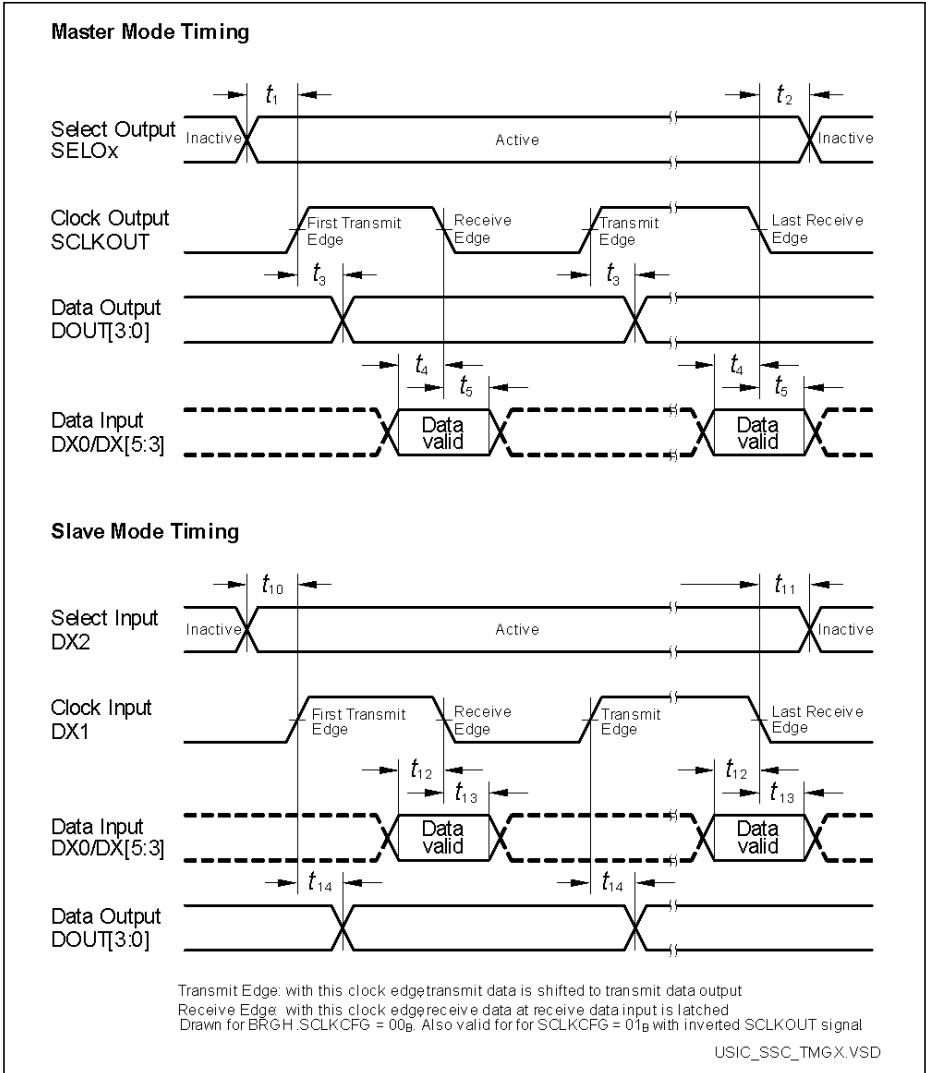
Master Mode Timing

$t_1$

$t_2$

Select Output SELOx

Inactive

Active

Inactive

Clock Output SCLKOUT

First Transmit Edge

Receive Edge

Transmit Edge

Last Receive Edge

$t_3$

$t_3$

Data Output DOUT[3:0]

$t_4$

$t_5$

$t_4$

$t_5$

Data Input DX0/DX[5:3]

Data valid

Data valid

Slave Mode Timing

$t_{10}$

$t_{11}$

Select Input DX2

Inactive

Active

Inactive

Clock Input DX1

First Transmit Edge

Receive Edge

Transmit Edge

Last Receive Edge

$t_{12}$

$t_{13}$

$t_{12}$

$t_{13}$

Data Input DX0/DX[5:3]

Data valid

Data valid

$t_{14}$

$t_{14}$

Data Output DOUT[3:0]

Transmit Edge: with this clock edgetransmit data is shifted to transmit data output
Receive Edge: with this clock edgereceive data at receive data input is latched
Drawn for BRGH.SCLKCFG = $00_B$. Also valid for for SCLKCFG = $01_B$ with inverted SCLKOUT signal

USIC_SSC_TMGX.VSD